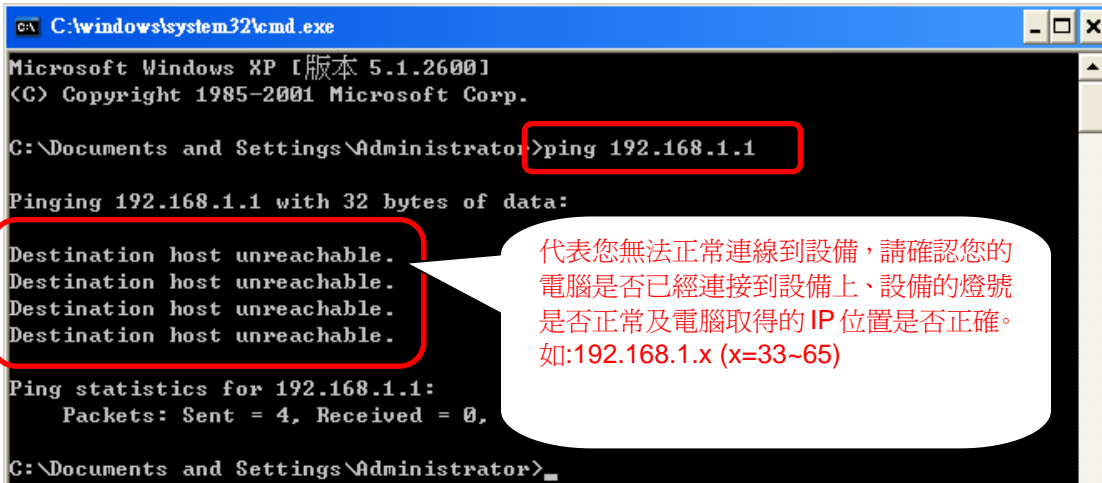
C:\windows\system32\cmd.exe

Microsoft Windows XP [版本 5.1.2600]
(C) Copyright 1985-2001 Microsoft Corp.

C:\Documents and Settings\Administrator>ping 192.168.1.1

Pinging 192.168.1.1 with 32 bytes of data:

Destination host unreachable.
Destination host unreachable.
Destination host unreachable.
Destination host unreachable.

Ping statistics for 192.168.1.1:
    Packets: Sent = 4, Received = 0,

C:\Documents and Settings\Administrator>_

代表您無法正常連線到設備，請確認您的電腦是否已經連接到設備上、設備的燈號是否正常及電腦取得的 IP 位置是否正確。如:192.168.1.x (x=33~65)